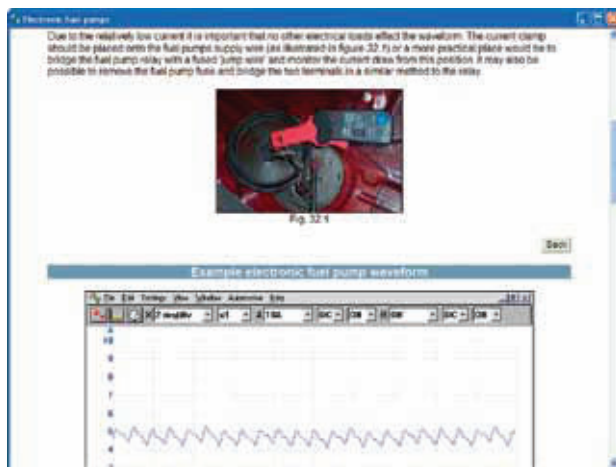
Electronic fuel pumps

Due to the relatively low current it is important that no other electrical loads effect the waveform. The current clamp should be placed onto the fuel pumps supply wire (as illustrated in figure 32.1) or a more practical place would be to bridge the fuel pump relay with a fused 'jump wire' and monitor the current draw from this position. It may also be possible to remove the fuel pump fuse and bridge the two terminals in a similar method to the relay.

Fig. 32.1

Back

Example electronic fuel pump waveform

File Edit Settings View Window Automotive Help

2 mv/div | x1 | A | 10A | DC | Off | B | Off | DC | Off

A
10
9
8
7
6
5
4